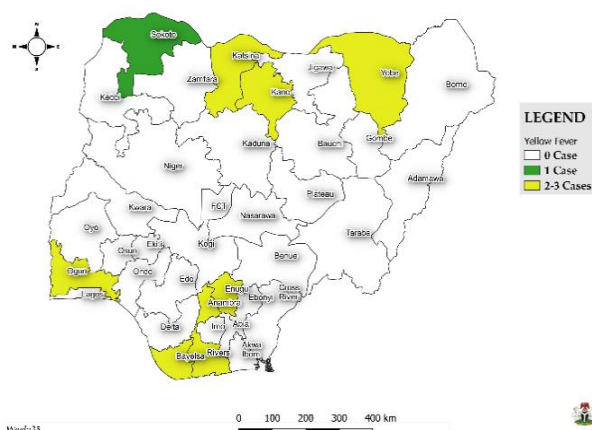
N
W E
S

Sokoto
Kebbi
Zamfara
Katsina
Kano
Jigawa
Yobe
Borno
Kaduna
Bauchi
Gombe
Niger
Adamawa
Kwara
FCT
Nasarawa
Plateau
Oyo
Osun
Ekiti
Kogi
Taraba
Benue
Ogun
Ondo
Edo
Enugu
Lagos
Anambra
Ebonyi
Cross River
Delta
Imo
Abia
Akwa Ibom
Bayelsa
Rivers

LEGEND
Yellow Fever
0 Case
1 Case
2-3 Cases

0 100 200 300 400 km

Week 23